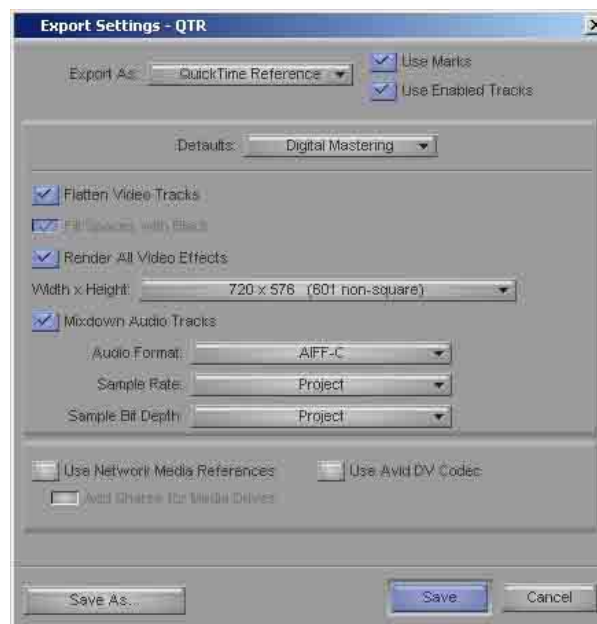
Export Settings - QTR

Export As: QuickTime Reference

Use Marks

Use Enabled Tracks

Defaults: Digital Mastering

Flatten Video Tracks

Fill Spaces with Black

Render All Video Effects

Width x Height: 720 x 576 (601 non-square)

Mixdown Audio Tracks

Audio Format: AIFF-C

Sample Rate: Project

Sample Bit Depth: Project

Use Network Media References

Use Avid DV Codec

Add Shares for Media Drives

Save As...

Save

Cancel